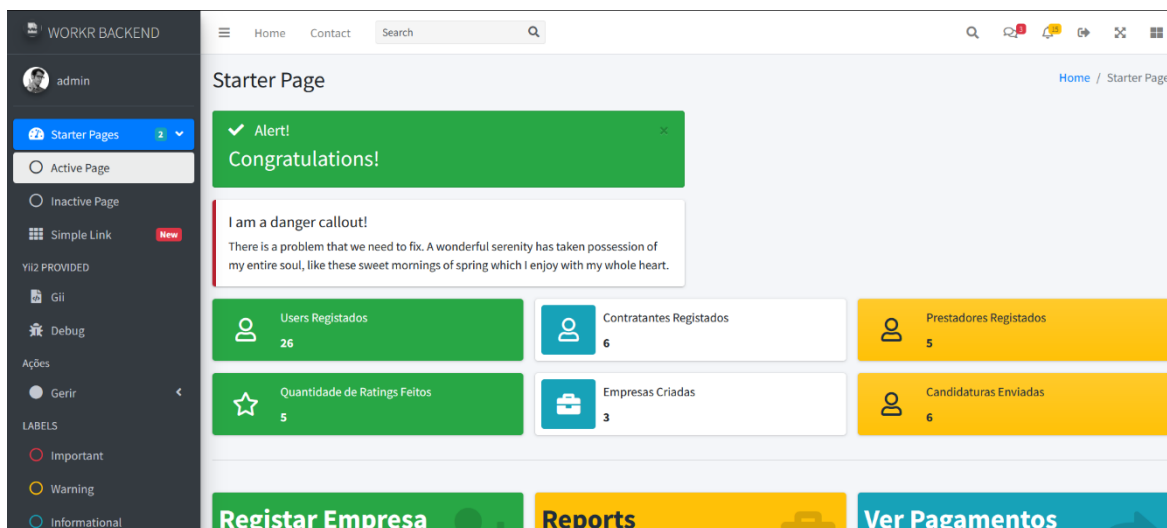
WORKR BACKEND

admin

Starter Pages 2

Active Page

Inactive Page

Simple Link New

Yii2 PROVIDED

Gii

Debug

Ações

Gerir

LABELS

Important

Warning

Informational

Home Contact Search

3 15

Starter Page

Home / Starter Page

Alert!

Congratulations!

I am a danger callout!

There is a problem that we need to fix. A wonderful serenity has taken possession of my entire soul, like these sweet mornings of spring which I enjoy with my whole heart.

Users Registados
26

Contratantes Registados
6

Prestadores Registados
5

Quantidade de Ratings Feitos
5

Empresas Criadas
3

Candidaturas Enviadas
6

Registar Empresa

Reports

Ver Pagamentos